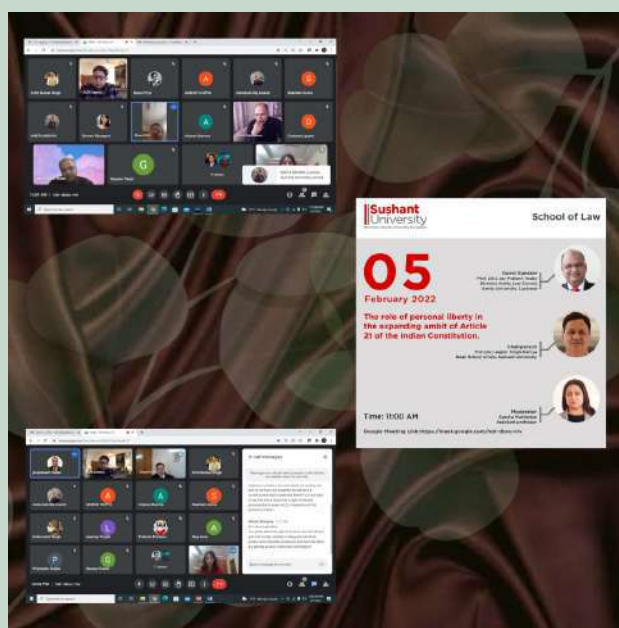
Sushant University

School of Law

05

February 2022

The role of personal liberty in the expanding ambit of Article 21 of the Indian Constitution.

Guest Speaker
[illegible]

Chairperson
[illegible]

Moderator
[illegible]

Time: 11:00 AM

Google Meeting Link: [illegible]